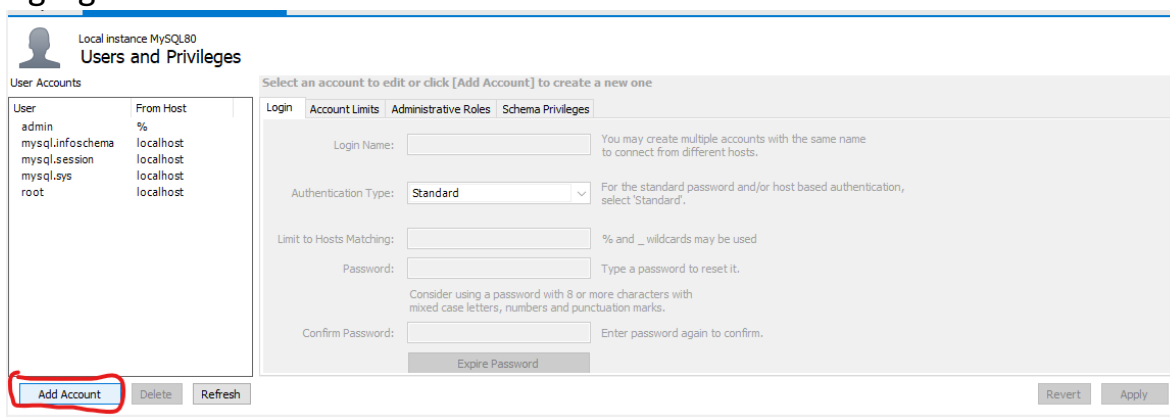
Local instance MySQL80
Users and Privileges

User Accounts

| User | From Host |
|---|---|
| admin | % |
| mysql.infoschema | localhost |
| mysql.session | localhost |
| mysql.sys | localhost |
| root | localhost |

Select an account to edit or click [Add Account] to create a new one

Login | Account Limits | Administrative Roles | Schema Privileges

Login Name: You may create multiple accounts with the same name to connect from different hosts.

Authentication Type: Standard For the standard password and/or host based authentication, select 'Standard'.

Limit to Hosts Matching: % and _ wildcards may be used

Password: Type a password to reset it.

Consider using a password with 8 or more characters with mixed case letters, numbers and punctuation marks.

Confirm Password: Enter password again to confirm.

Expire Password

Add Account Delete Refresh

Revert Apply